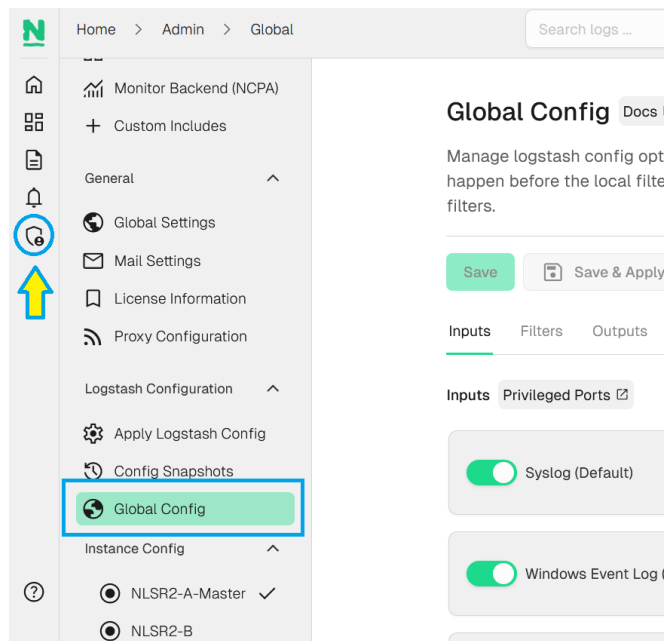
Home > Admin > Global

Search logs ...

Monitor Backend (NCPA)

Custom Includes

General

Global Settings

Mail Settings

License Information

Proxy Configuration

Logstash Configuration

Apply Logstash Config

Config Snapshots

Global Config

Instance Config

NLSR2-A-Master

NLSR2-B

Global Config Docs

Manage logstash config opt happen before the local filte filters.

Save

Save & Apply

Inputs Filters Outputs

Inputs Privileged Ports

Syslog (Default)

Windows Event Log (